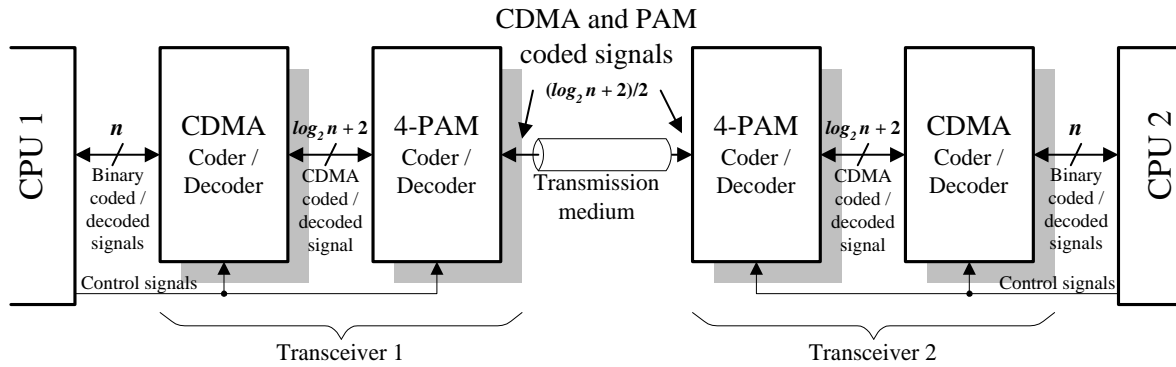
CDMA and PAM coded signals

$(log_2 n + 2)/2$

CPU 1

$n$

Binary coded / decoded signals

CDMA Coder / Decoder

$log_2 n + 2$

CDMA coded / decoded signal

4-PAM Coder / Decoder

Transmission medium

4-PAM Coder / Decoder

$log_2 n + 2$

CDMA coded / decoded signal

CDMA Coder / Decoder

$n$

Binary coded / decoded signals

CPU 2

Control signals

Control signals

Transceiver 1

Transceiver 2